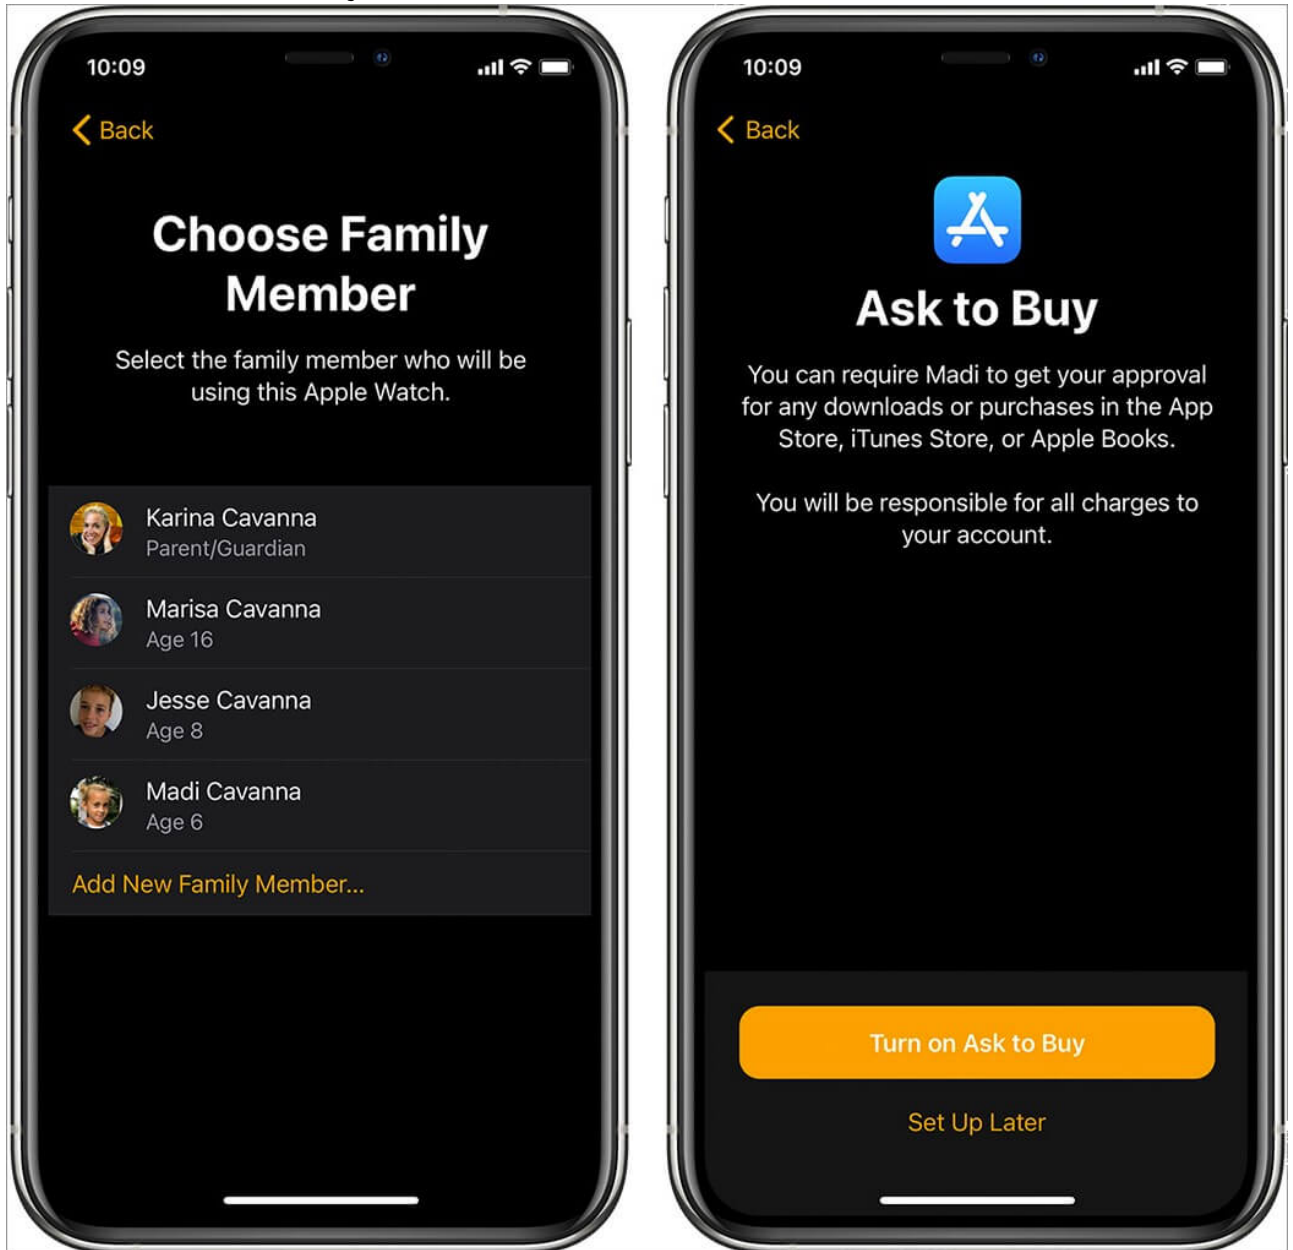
10:09

Back

Choose Family Member

Select the family member who will be using this Apple Watch.

Karina Cavanna
Parent/Guardian

Marisa Cavanna
Age 16

Jesse Cavanna
Age 8

Madi Cavanna
Age 6

Add New Family Member...

10:09

Back

Ask to Buy

You can require Madi to get your approval for any downloads or purchases in the App Store, iTunes Store, or Apple Books.

You will be responsible for all charges to your account.

Turn on Ask to Buy

Set Up Later